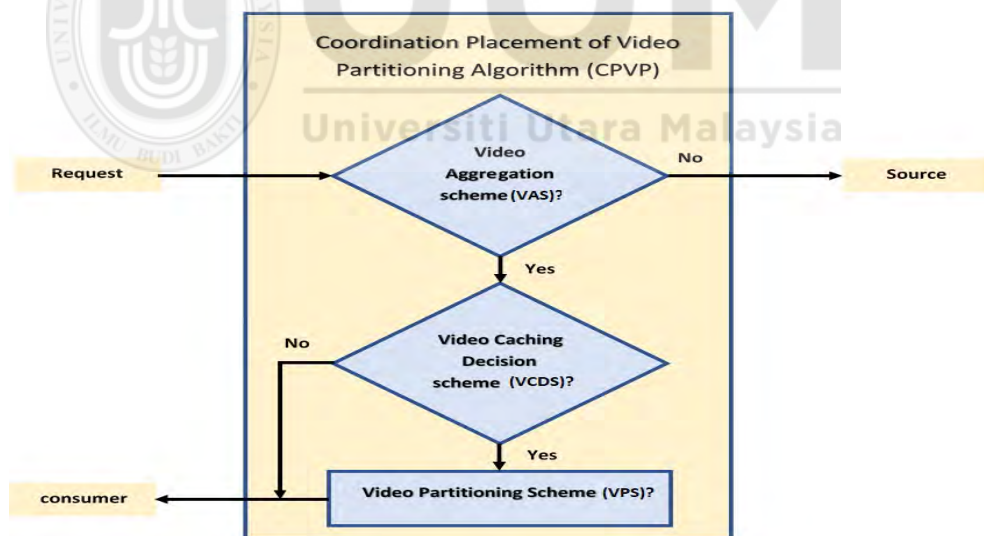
Coordination Placement of Video Partitioning Algorithm (CPVP)

Universiti Utara Malaysia

BUDI BAKTI

Request

Video Aggregation scheme (VAS)?

No

Source

Yes

No

Video Caching Decision scheme (VCDS)?

Yes

consumer

Video Partitioning Scheme (VPS)?